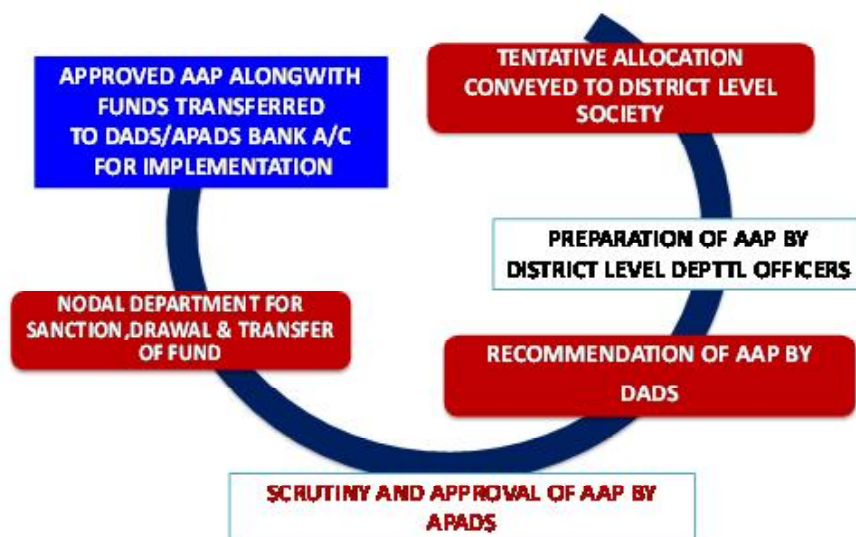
TENTATIVE ALLOCATION CONVEYED TO DISTRICT LEVEL SOCIETY

PREPARATION OF AAP BY DISTRICT LEVEL DEPTTL OFFICERS

RECOMMENDATION OF AAP BY DADS

SCRUTINY AND APPROVAL OF AAP BY APADS

NODAL DEPARTMENT FOR SANCTION,DRAWAL & TRANSFER OF FUND

APPROVED AAP ALONGWITH FUNDS TRANSFERRED TO DADS/APADS BANK A/C FOR IMPLEMENTATION